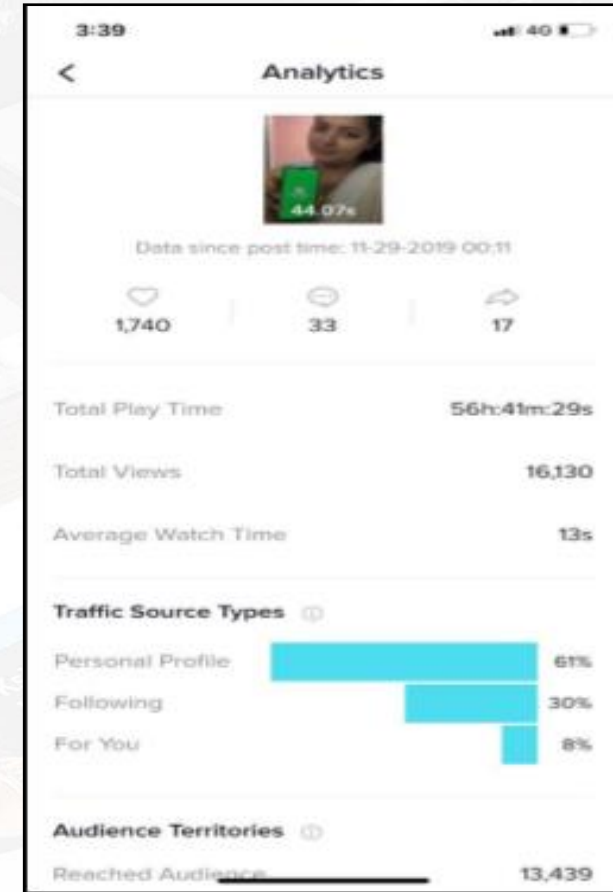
3:39

40

<

Analytics

44.07s

Data since post time: 11-29-2019 00:11

1,740

33

17

Total Play Time 56h:41m:29s

Total Views 16,130

Average Watch Time 13s

Traffic Source Types

Personal Profile 61%

Following 30%

For You 8%

Audience Territories

Reached Audience 13,439